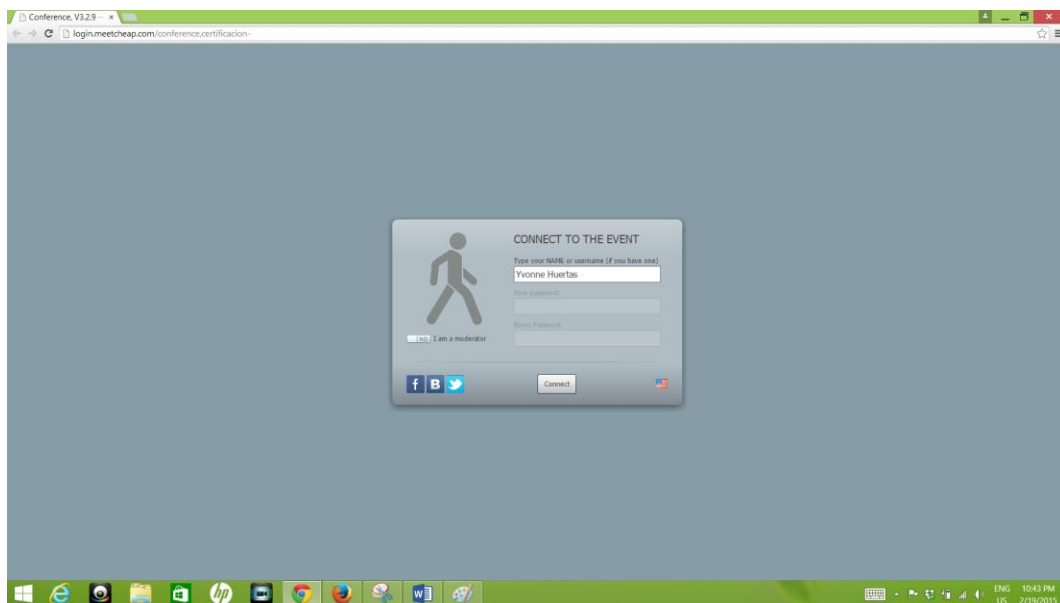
Conference, V3.2.9 -- ×

login.meetcheap.com/conference,certificacion-

CONNECT TO THE EVENT

Type your NAME or username (if you have one)

Yvonne Huertas

User password:

Room Password:

NO I am a moderator

f B

Connect

ENG US 10:43 PM 2/19/2015